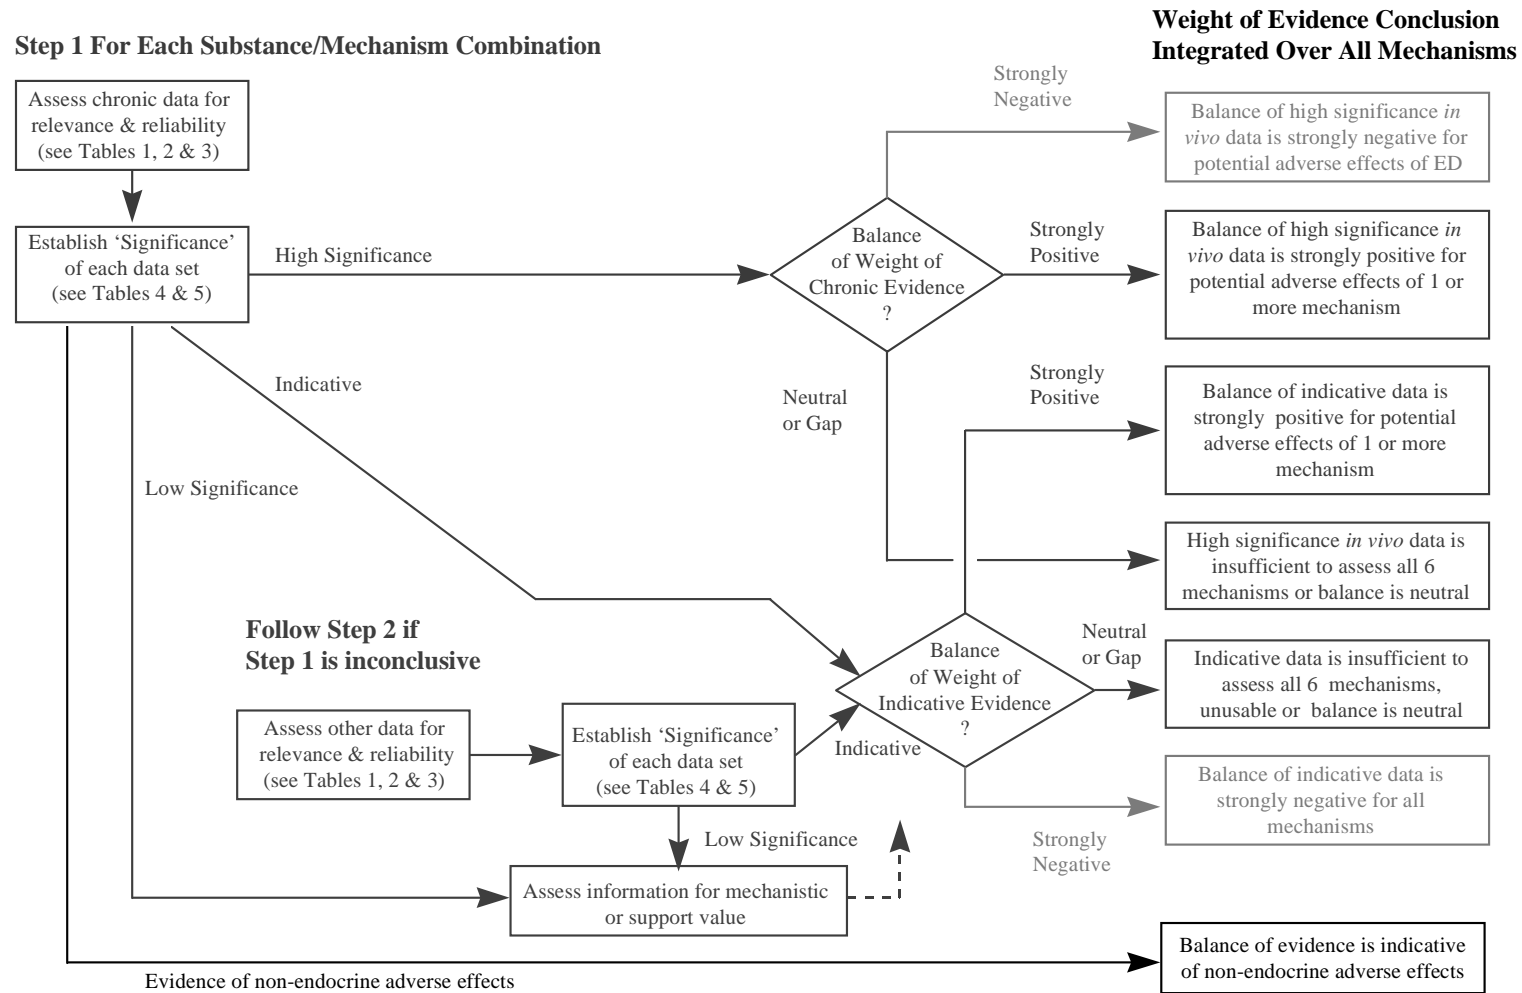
Step 1 For Each Substance/Mechanism Combination

Weight of Evidence Conclusion Integrated Over All Mechanisms

Assess chronic data for relevance & reliability (see Tables 1, 2 & 3)

Establish 'Significance' of each data set (see Tables 4 & 5)

High Significance

Indicative

Low Significance

Balance of Weight of Chronic Evidence ?

Strongly Negative

Balance of high significance *in vivo* data is strongly negative for potential adverse effects of ED

Strongly Positive

Balance of high significance *in vivo* data is strongly positive for potential adverse effects of 1 or more mechanism

Neutral or Gap

Strongly Positive

Balance of indicative data is strongly positive for potential adverse effects of 1 or more mechanism

High significance *in vivo* data is insufficient to assess all 6 mechanisms or balance is neutral

Follow Step 2 if Step 1 is inconclusive

Balance of Weight of Indicative Evidence ?

Neutral or Gap

Indicative data is insufficient to assess all 6 mechanisms, unusable or balance is neutral

Assess other data for relevance & reliability (see Tables 1, 2 & 3)

Establish 'Significance' of each data set (see Tables 4 & 5)

Indicative

Balance of indicative data is strongly negative for all mechanisms

Strongly Negative

Low Significance

Assess information for mechanistic or support value

Balance of evidence is indicative of non-endocrine adverse effects

Evidence of non-endocrine adverse effects